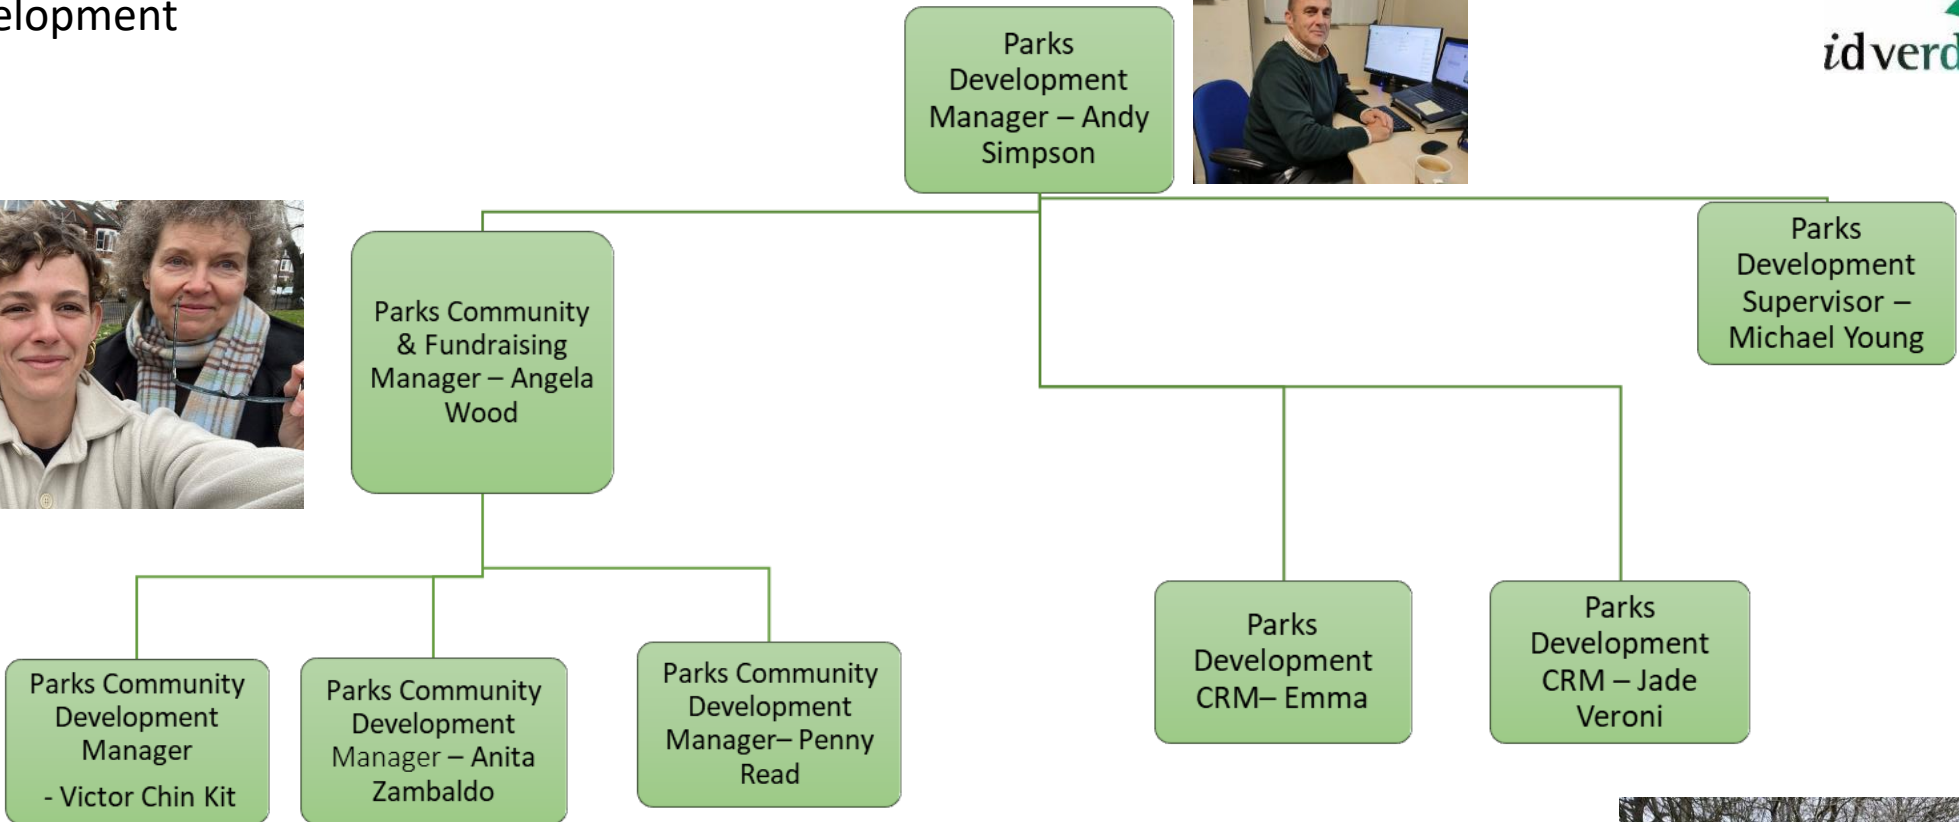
elopment

idverd

Parks Development Manager – Andy Simpson

Parks Community & Fundraising Manager – Angela Wood

Parks Development Supervisor – Michael Young

Parks Community Development Manager

- Victor Chin Kit

Parks Community Development Manager – Anita Zambaldo

Parks Community Development Manager– Penny Read

Parks Development CRM– Emma

Parks Development CRM – Jade Veroni